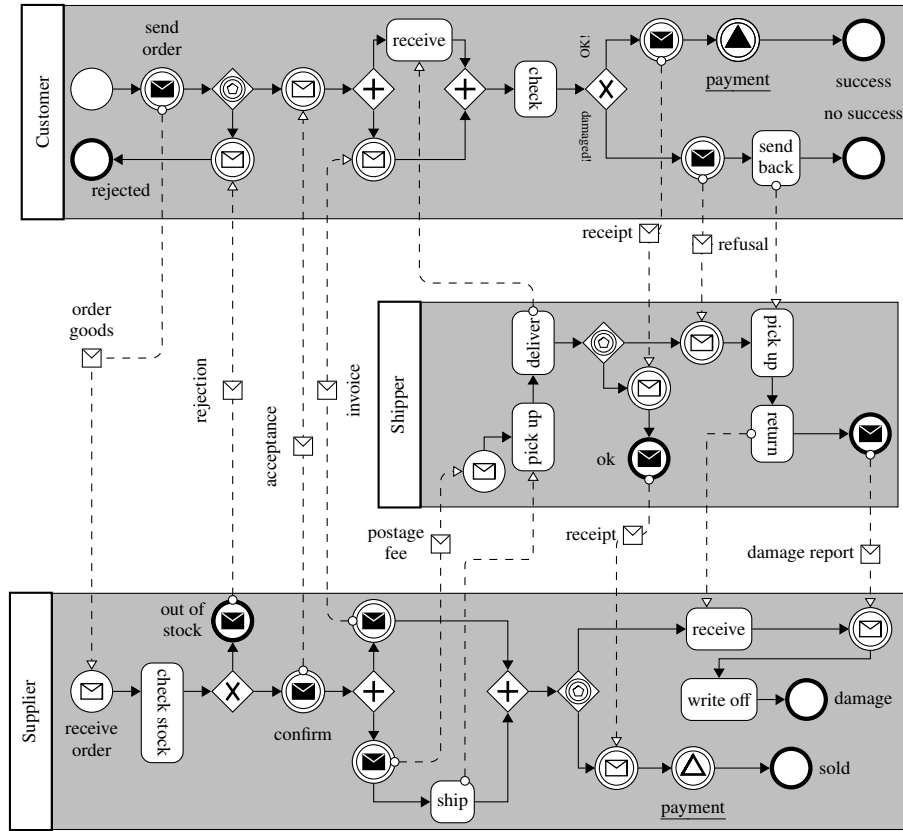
Customer

send order

receive

check

OK!

damaged!

payment

success

no success

rejected

send back

receipt

refusal

order goods

rejection

acceptance

invoice

Shipper

deliver

pick up

pick up

return

ok

postage fee

receipt

damage report

Supplier

out of stock

receive order

check stock

confirm

receive

write off

damage

ship

payment

sold